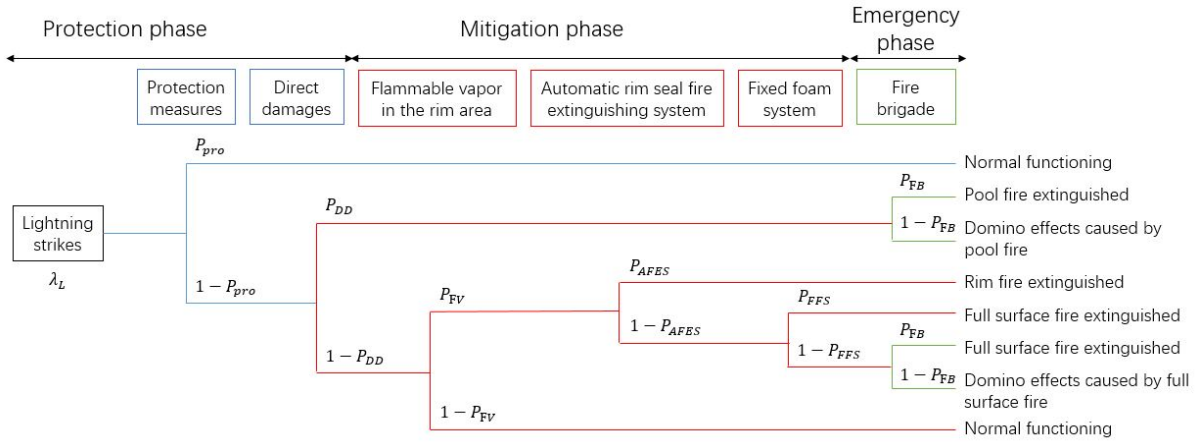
Protection phase

Mitigation phase

Emergency phase

Protection measures

Direct damages

Flammable vapor in the rim area

Automatic rim seal fire extinguishing system

Fixed foam system

Fire brigade

$P_{pro}$

Normal functioning

Lightning strikes

$\lambda_L$

$P_{DD}$

$P_{\mathrm{FB}}$

Pool fire extinguished

$1-P_{\mathrm{FB}}$

Domino effects caused by pool fire

$1-P_{pro}$

$P_{AFES}$

Rim fire extinguished

$P_{\mathrm{FV}}$

$P_{FFS}$

Full surface fire extinguished

$1-P_{AFES}$

$P_{\mathrm{FB}}$

Full surface fire extinguished

$1-P_{DD}$

$1-P_{FFS}$

$1-P_{\mathrm{FB}}$

Domino effects caused by full surface fire

$1-P_{\mathrm{FV}}$

Normal functioning